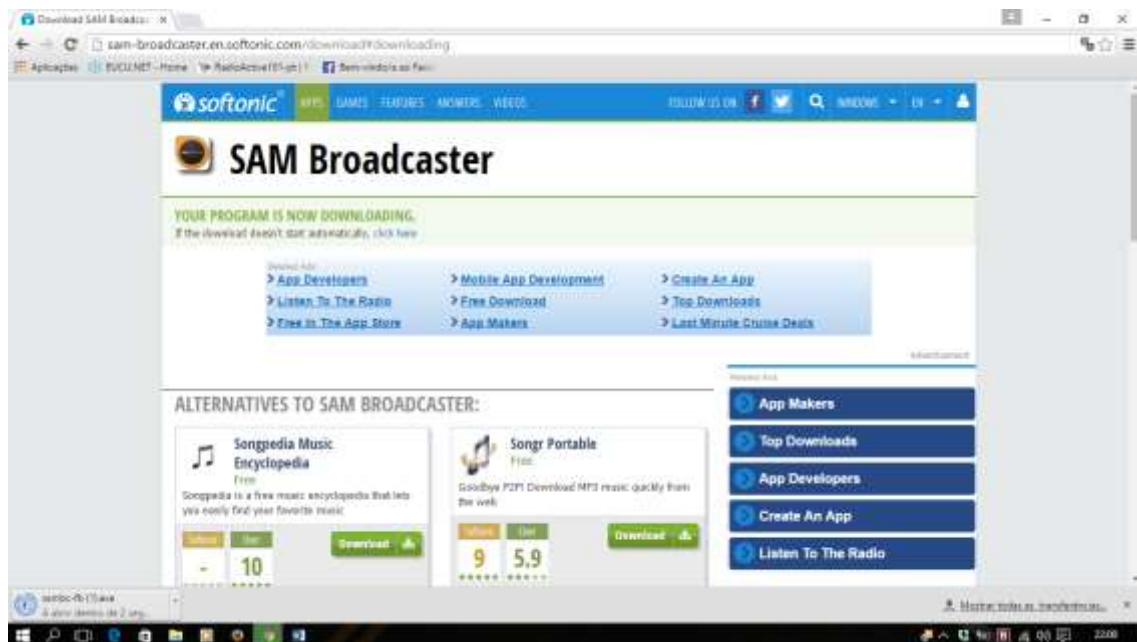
Download SAM Broadcast ×

sam-broadcaster.en.softonic.com/download#downloading

Aplicações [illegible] Home RadioActive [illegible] Bem-vindo/a ao Fac...

softonic APPS GAMES FEATURES ANSWERS VIDEOS FOLLOW US ON WINDOWS EN

SAM Broadcaster

YOUR PROGRAM IS NOW DOWNLOADING.
If the download doesn't start automatically, click here

Related Ads
> App Developers
> Listen To The Radio
> Free In The App Store
> Mobile App Development
> Free Download
> App Makers
> Create An App
> Top Downloads
> Last Minute Cruise Deals

Advertisement

ALTERNATIVES TO SAM BROADCASTER:

Songpedia Music Encyclopedia
Free
Songpedia is a free music encyclopedia that lets you easily find your favorite music
Softonic User
- 10
Download

Songr Portable
Free
Goodbye P2P! Download MP3 music quickly from the web
Softonic User
9 5.9
Download

Related Ads
App Makers
Top Downloads
App Developers
Create An App
Listen To The Radio

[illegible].exe
A abrir dentro de 2 seg...

Mostrar todas as transferências... ×

22:00